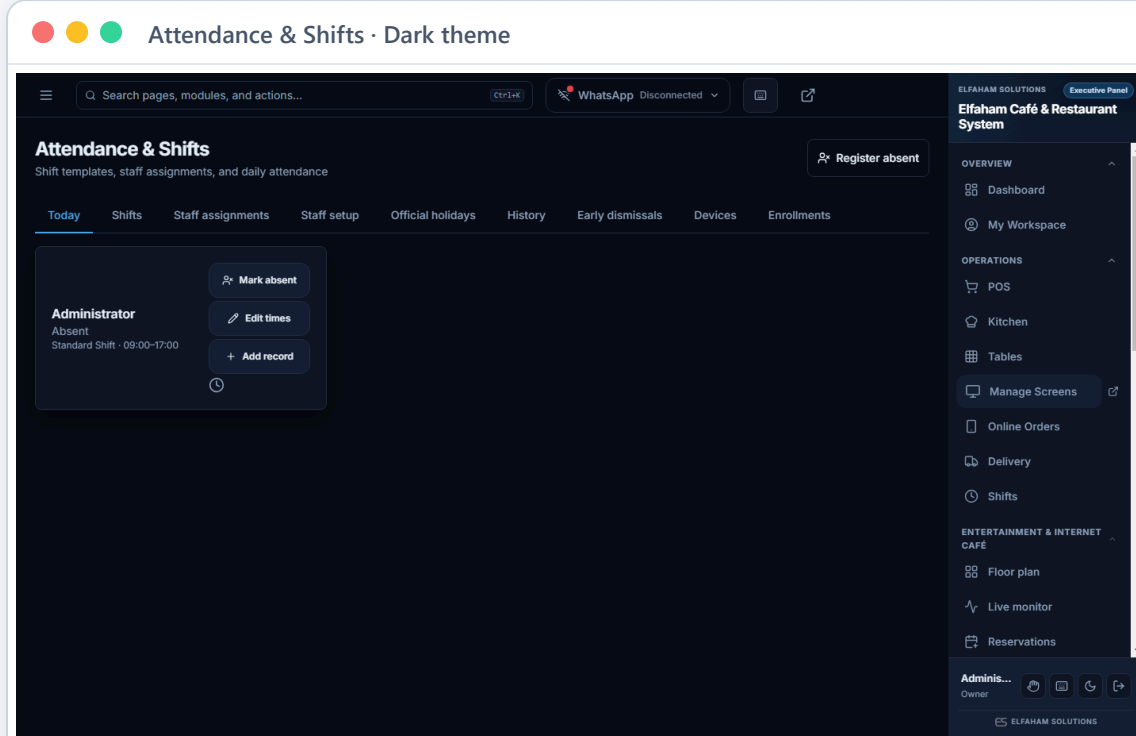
Attendance & Shifts · Dark theme

Search pages, modules, and actions...

Ctrl+K

WhatsApp Disconnected

Attendance & Shifts

Shift templates, staff assignments, and daily attendance

Register absent

Today Shifts Staff assignments Staff setup Official holidays History Early dismissals Devices Enrollments

Mark absent

Administrator

Absent

Standard Shift · 09:00–17:00

Edit times

Add record

ELFAHAM SOLUTIONS

Executive Panel

Elfaham Café & Restaurant System

OVERVIEW

Dashboard

My Workspace

OPERATIONS

POS

Kitchen

Tables

Manage Screens

Online Orders

Delivery

Shifts

ENTERTAINMENT & INTERNET CAFÉ

Floor plan

Live monitor

Reservations

Adminis...

Owner

ELFAHAM SOLUTIONS